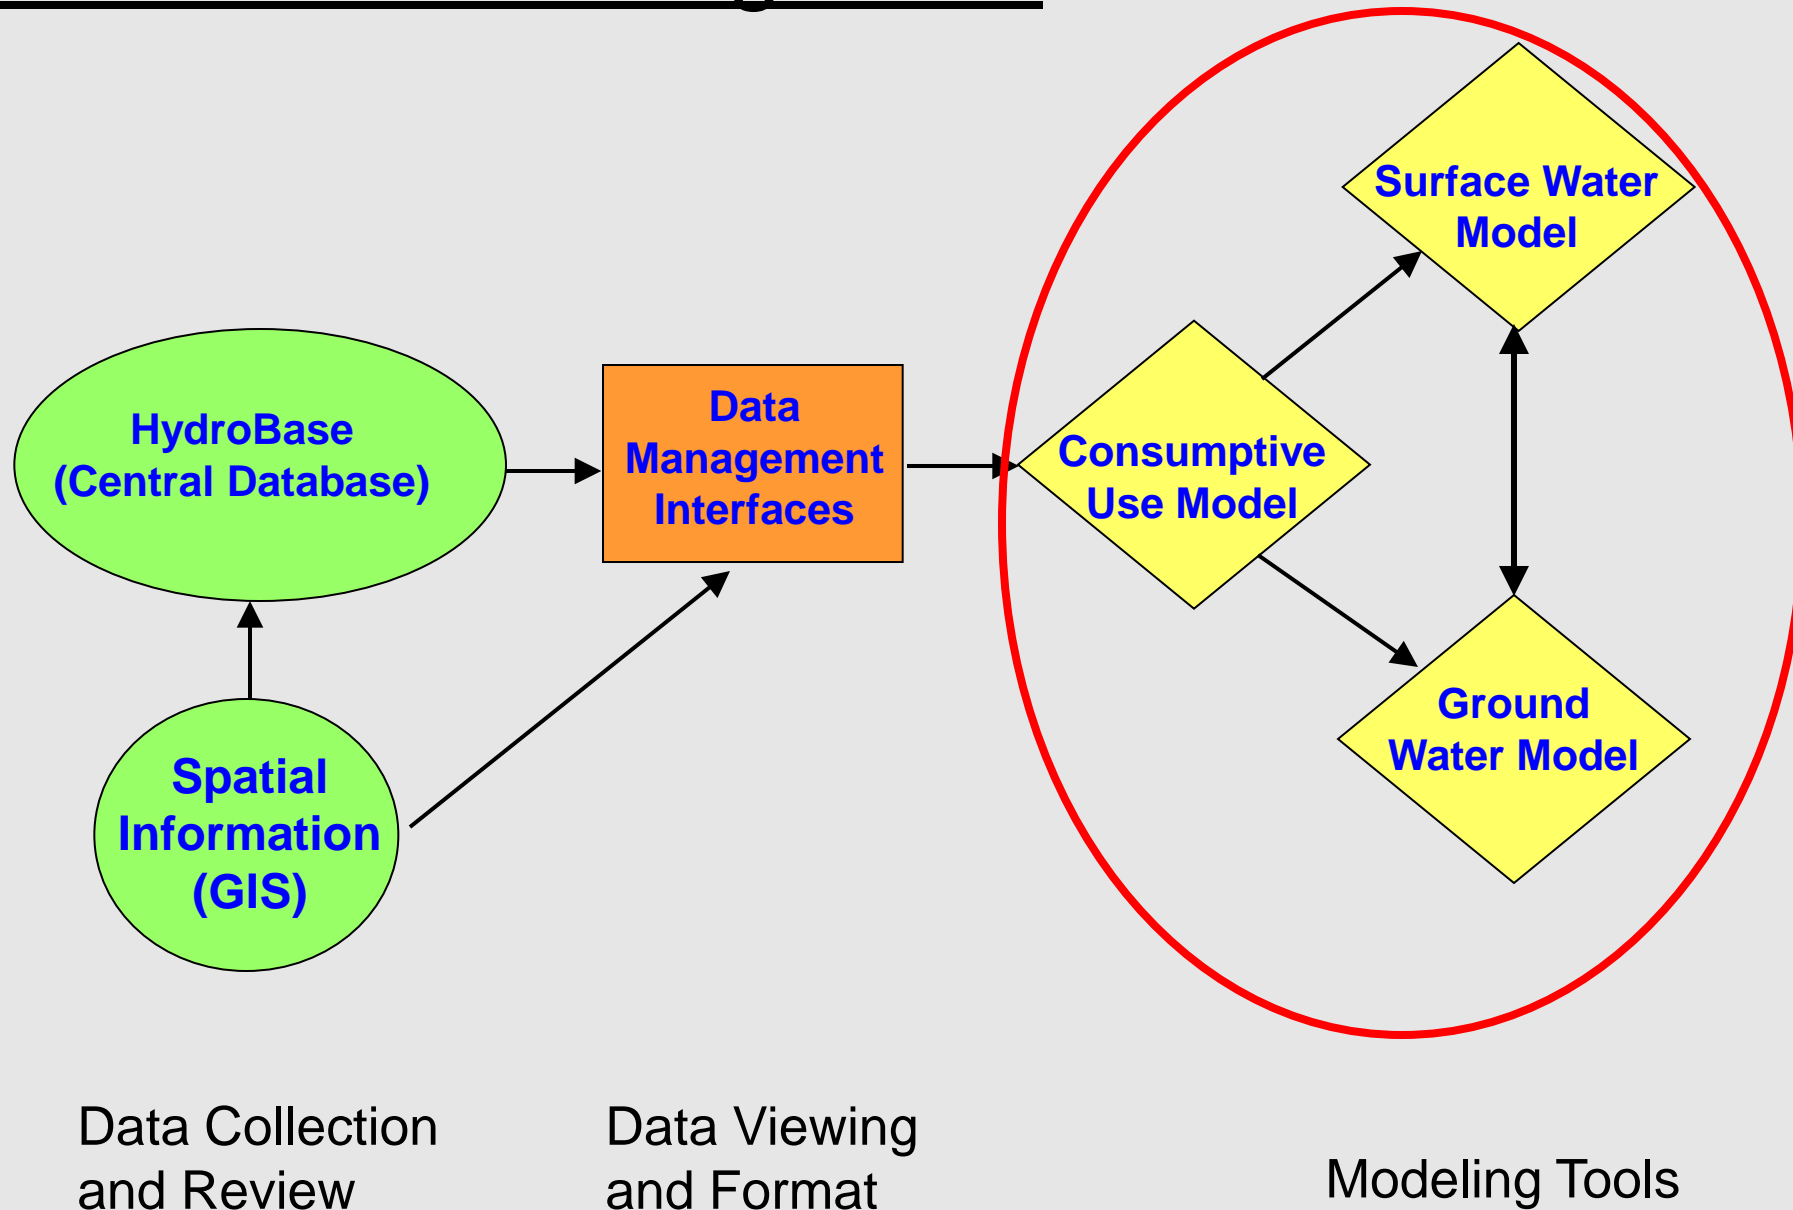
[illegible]

HydroBase (Central Database)

Spatial Information (GIS)

Data Management Interfaces

Consumptive Use Model

Surface Water Model

Ground Water Model

Data Collection and Review

Data Viewing and Format

Modeling Tools